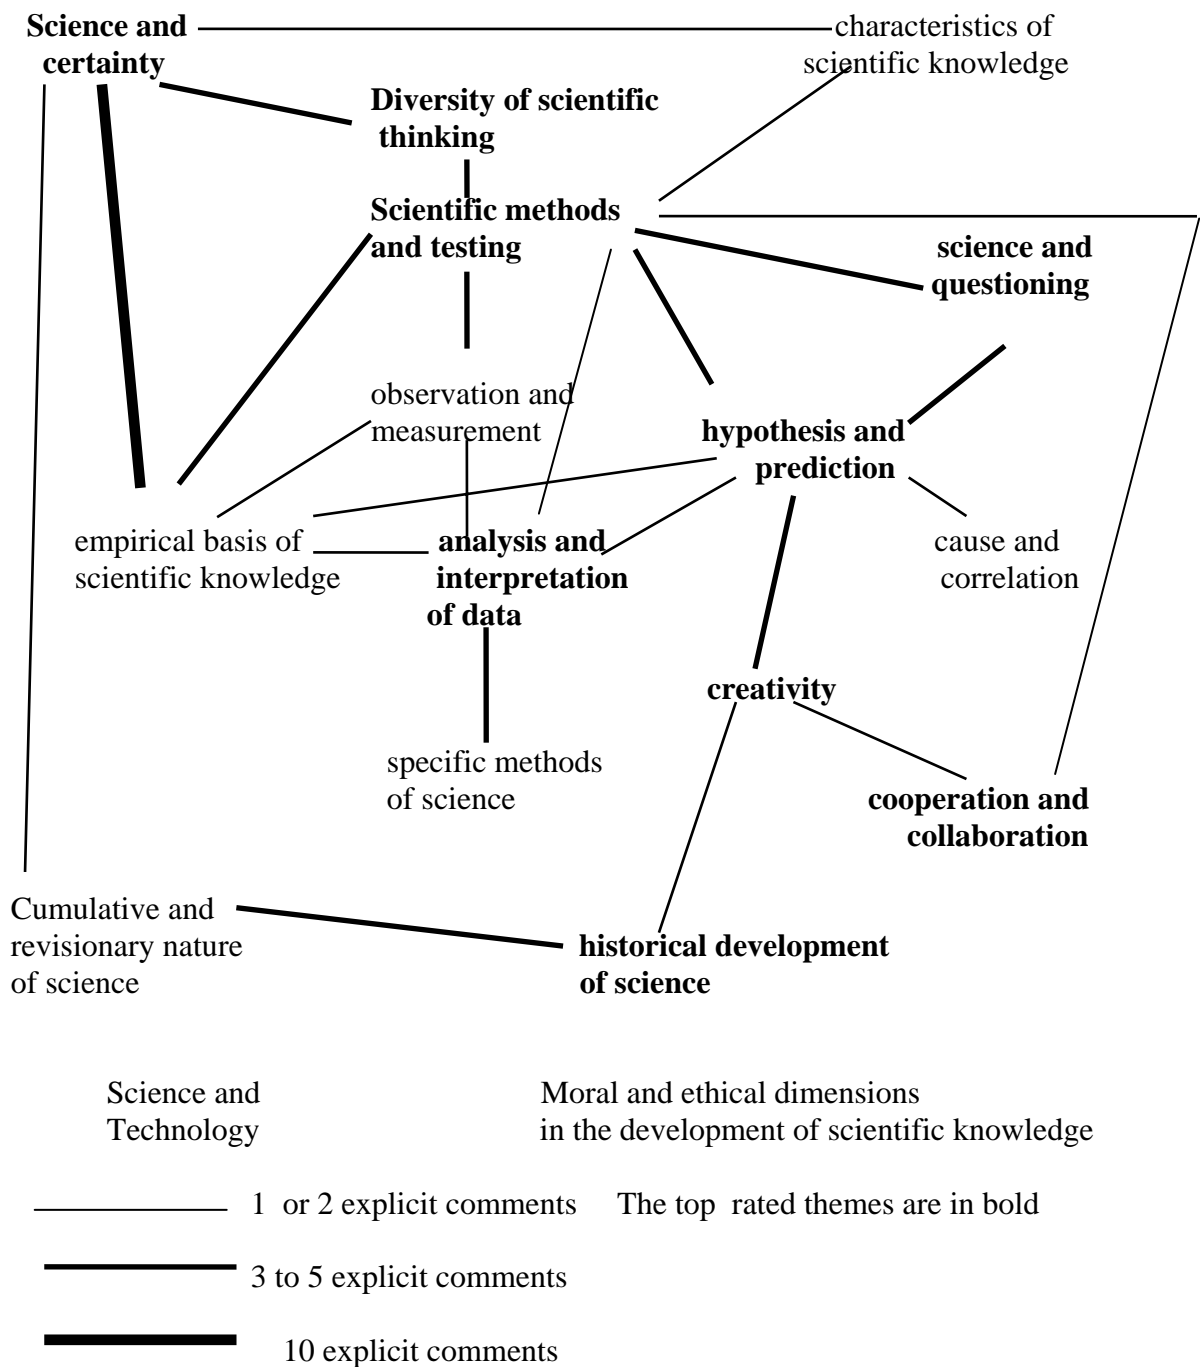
Science and certainty

characteristics of scientific knowledge

Diversity of scientific thinking

Scientific methods and testing

science and questioning

observation and measurement

hypothesis and prediction

empirical basis of scientific knowledge

analysis and interpretation of data

cause and correlation

creativity

specific methods of science

cooperation and collaboration

Cumulative and revisionary nature of science

historical development of science

Science and Technology

Moral and ethical dimensions in the development of scientific knowledge

1 or 2 explicit comments

The top rated themes are in bold

3 to 5 explicit comments

10 explicit comments